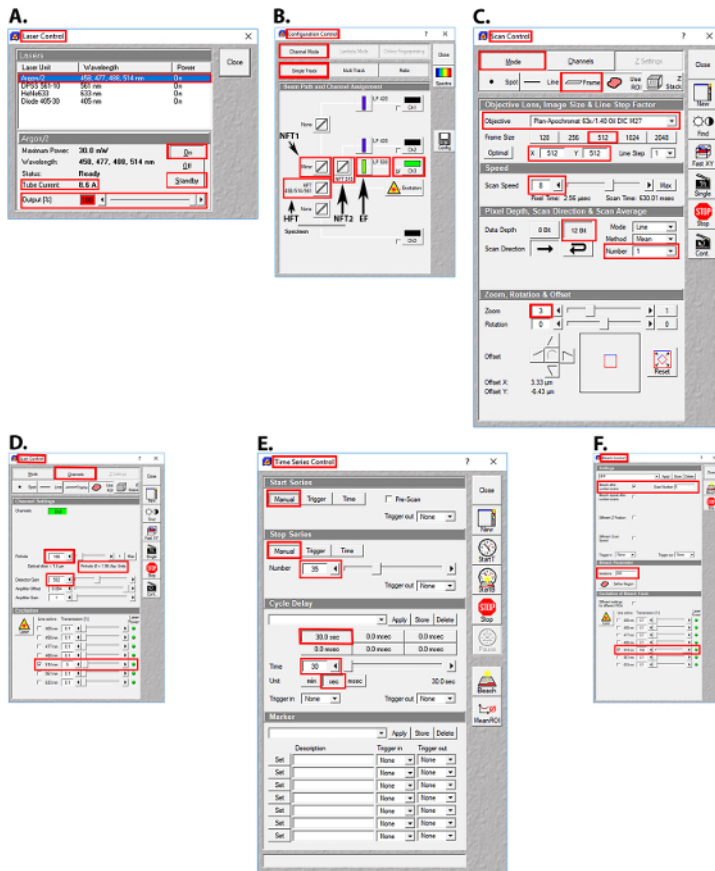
A.

Laser Control

Lasers

| Laser Unit | Wavelength | Power |
|---|---|---|
| Argon/2 | 458, 477, 488, 514 nm | On |
| DPSS 561-10 | 561 nm | On |
| HeNe633 | 633 nm | On |
| Diode 405-30 | 405 nm | On |

Close

Argon/2

Maximum Power: 30.0 mW

Wavelength: 458, 477, 488, 514 nm

Status: Ready

Tube Current: 6.6 A

On

Off

Standby

Output [%] 100

B.

Configuration Control

Channel Mode

Lambda Mode

Online Fingerprinting

Close

Single Track

Multi Track

Ratio

Spectra

Beam Path and Channel Assignment

NFT1

HFT

NFT2

EF

Excitation

Config

Specimen

C.

Scan Control

Mode

Channels

Z Settings

Close

Spot

Line

Frame

Use ROI

Z Stack

New

Find

Fast XY

Single

Stop

Cont.

Objective Lens, Image Size & Line Step Factor

Objective Plan-Apochromat 63x/1.40 Oil DIC M27

Frame Size 128 256 512 1024 2048

Optimal X 512 Y 512 Line Step 1

Speed

Scan Speed 8 Max

Pixel Time: 2.56 µsec Scan Time: 630.01 msec

Pixel Depth, Scan Direction & Scan Average

Data Depth 8 Bit 12 Bit

Mode Line

Method Mean

Scan Direction

Number 1

Zoom, Rotation & Offset

Zoom 3

Rotation 0

Offset

Reset

Offset X: 3.33 µm

Offset Y: -6.43 µm

D.

Scan Control

Mode

Channels

Z Settings

Close

Channel Settings

Pinhole 186

Pinhole Ø = 1.00 Airy Units

Detector Gain 502

Amplifier Offset

Amplifier Gain

Excitation

Laser

Stop

E.

Time Series Control

Start Series

Manual Trigger Time

Pre-Scan

Trigger out None

Close

Stop Series

Manual Trigger Time

Number 35

Trigger out None

New

Start T

StartB

Stop

Pause

Cycle Delay

Apply Store Delete

| 30.0 sec | 0.0 msec | 0.0 msec |
|---|---|---|
| 0.0 msec | 0.0 msec | 0.0 msec |

Time 30

Unit min sec msec 30.0 sec

Trigger in None Trigger out None

Bleach

Mean ROI

Marker

Apply Store Delete

| | Description | Trigger in | Trigger out |
|---|---|---|---|
| Set | | None | None |
| Set | | None | None |
| Set | | None | None |
| Set | | None | None |
| Set | | None | None |
| Set | | None | None |
| Set | | None | None |
| Set | | None | None |

F.

Bleach Control

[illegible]